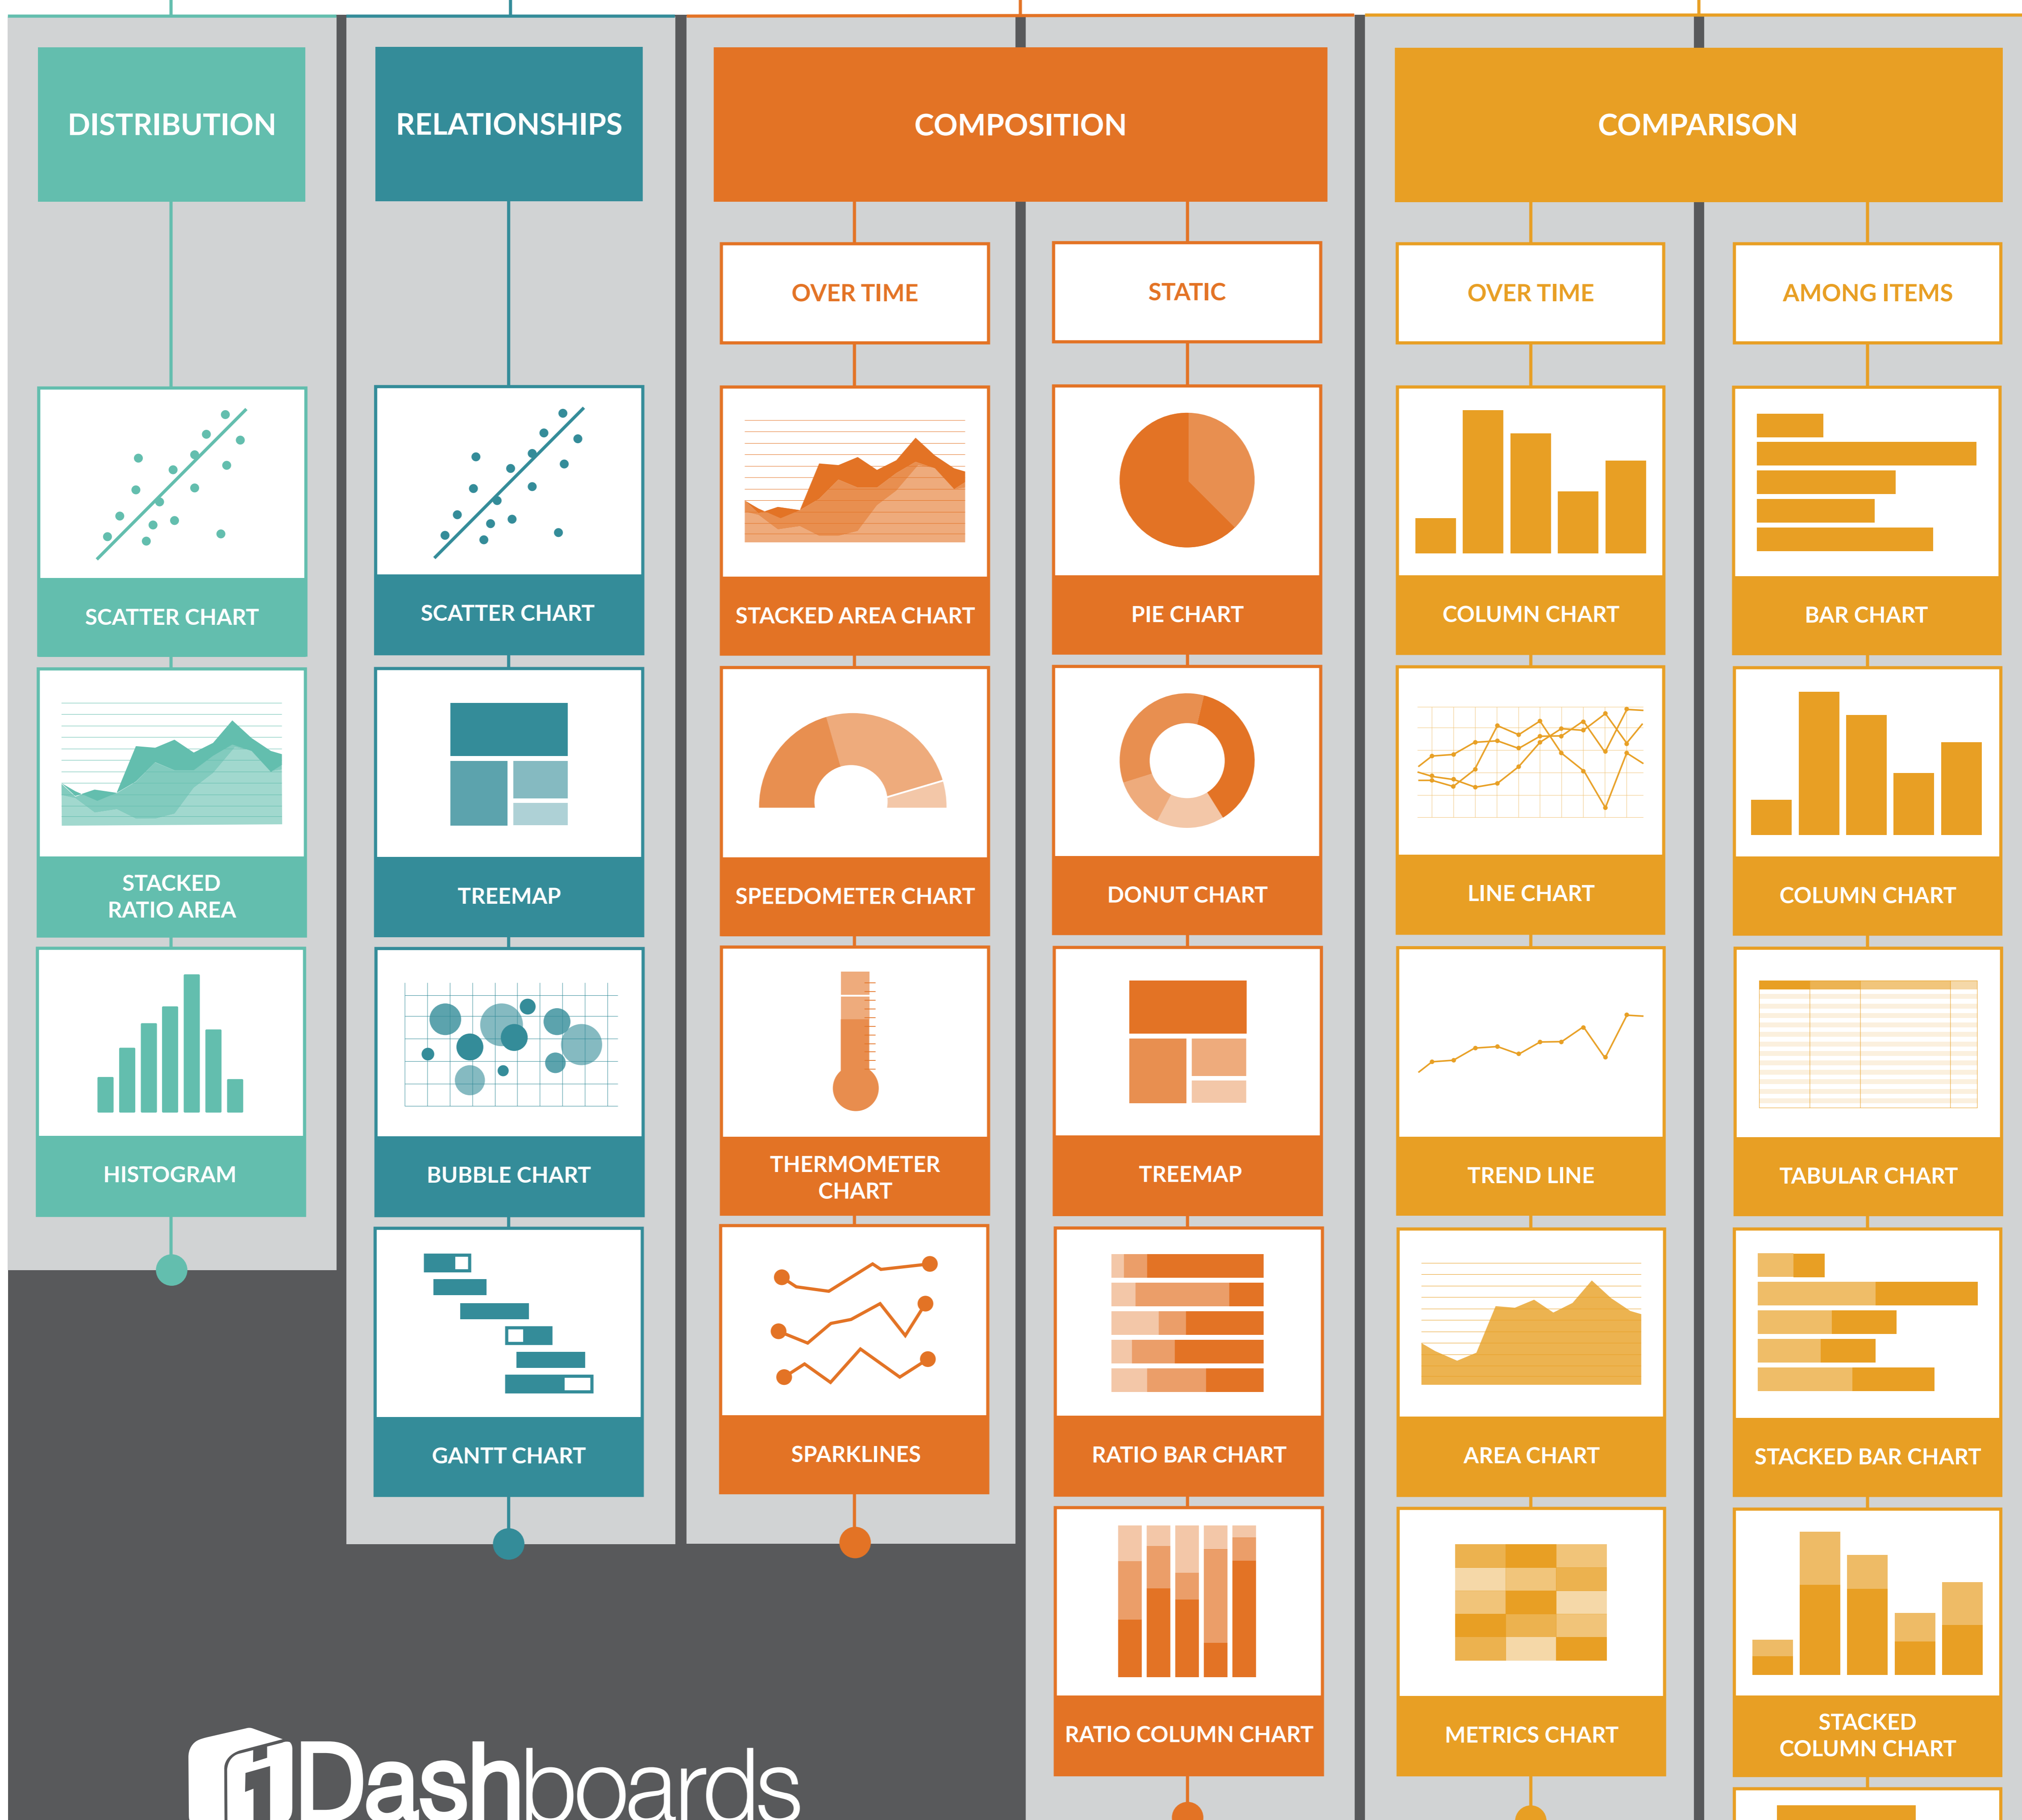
DISTRIBUTION

SCATTER CHART

STACKED RATIO AREA

HISTOGRAM

RELATIONSHIPS

SCATTER CHART

TREEMAP

BUBBLE CHART

GANTT CHART

COMPOSITION

OVER TIME

STACKED AREA CHART

SPEEDOMETER CHART

THERMOMETER CHART

SPARKLINES

STATIC

PIE CHART

DONUT CHART

TREEMAP

RATIO BAR CHART

RATIO COLUMN CHART

COMPARISON

OVER TIME

COLUMN CHART

LINE CHART

TREND LINE

AREA CHART

METRICS CHART

AMONG ITEMS

BAR CHART

COLUMN CHART

TABULAR CHART

STACKED BAR CHART

STACKED COLUMN CHART

iDashboards